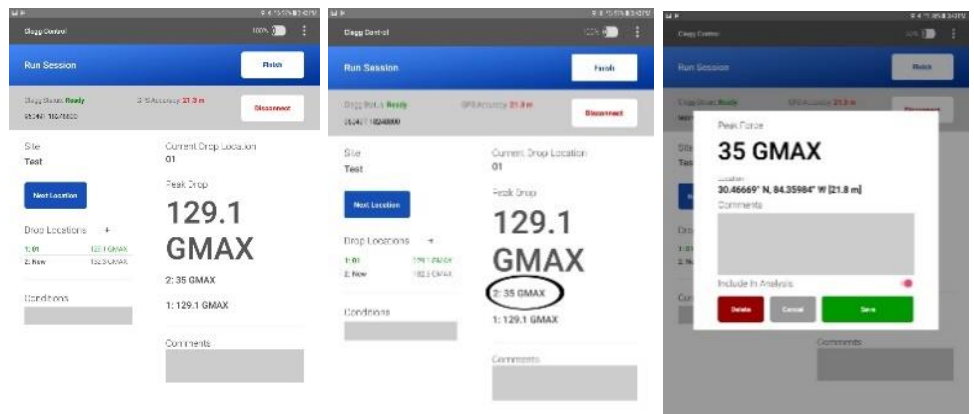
Clegg Control 100%

Run Session

Finish

Clegg Status: Ready
GPS Accuracy: 21.8 m

Disconnect

Site
Test

Current Drop Location
01

Next Location

Peak Drop

129.1 GMAX

Drop Locations +

1: 01 129.1 GMAX
2: New 129.1 GMAX

2: 35 GMAX

1: 129.1 GMAX

Conditions

Comments

Clegg Control

Run Session

Finish

Clegg Status: Ready
GPS Accuracy: 21.8 m

Disconnect

Site
Test

Current Drop Location
01

Next Location

Peak Drop

129.1 GMAX

Drop Locations +

1: 01 129.1 GMAX
2: New 129.1 GMAX

2: 35 GMAX

1: 129.1 GMAX

Conditions

Comments

Clegg Control

Run Session

Finish

Peak Force

35 GMAX

Location
30.46669° N, 84.35984° W [21.8 m]

Comments

Include In Analysis

Delete
Cancel
Save

Comments